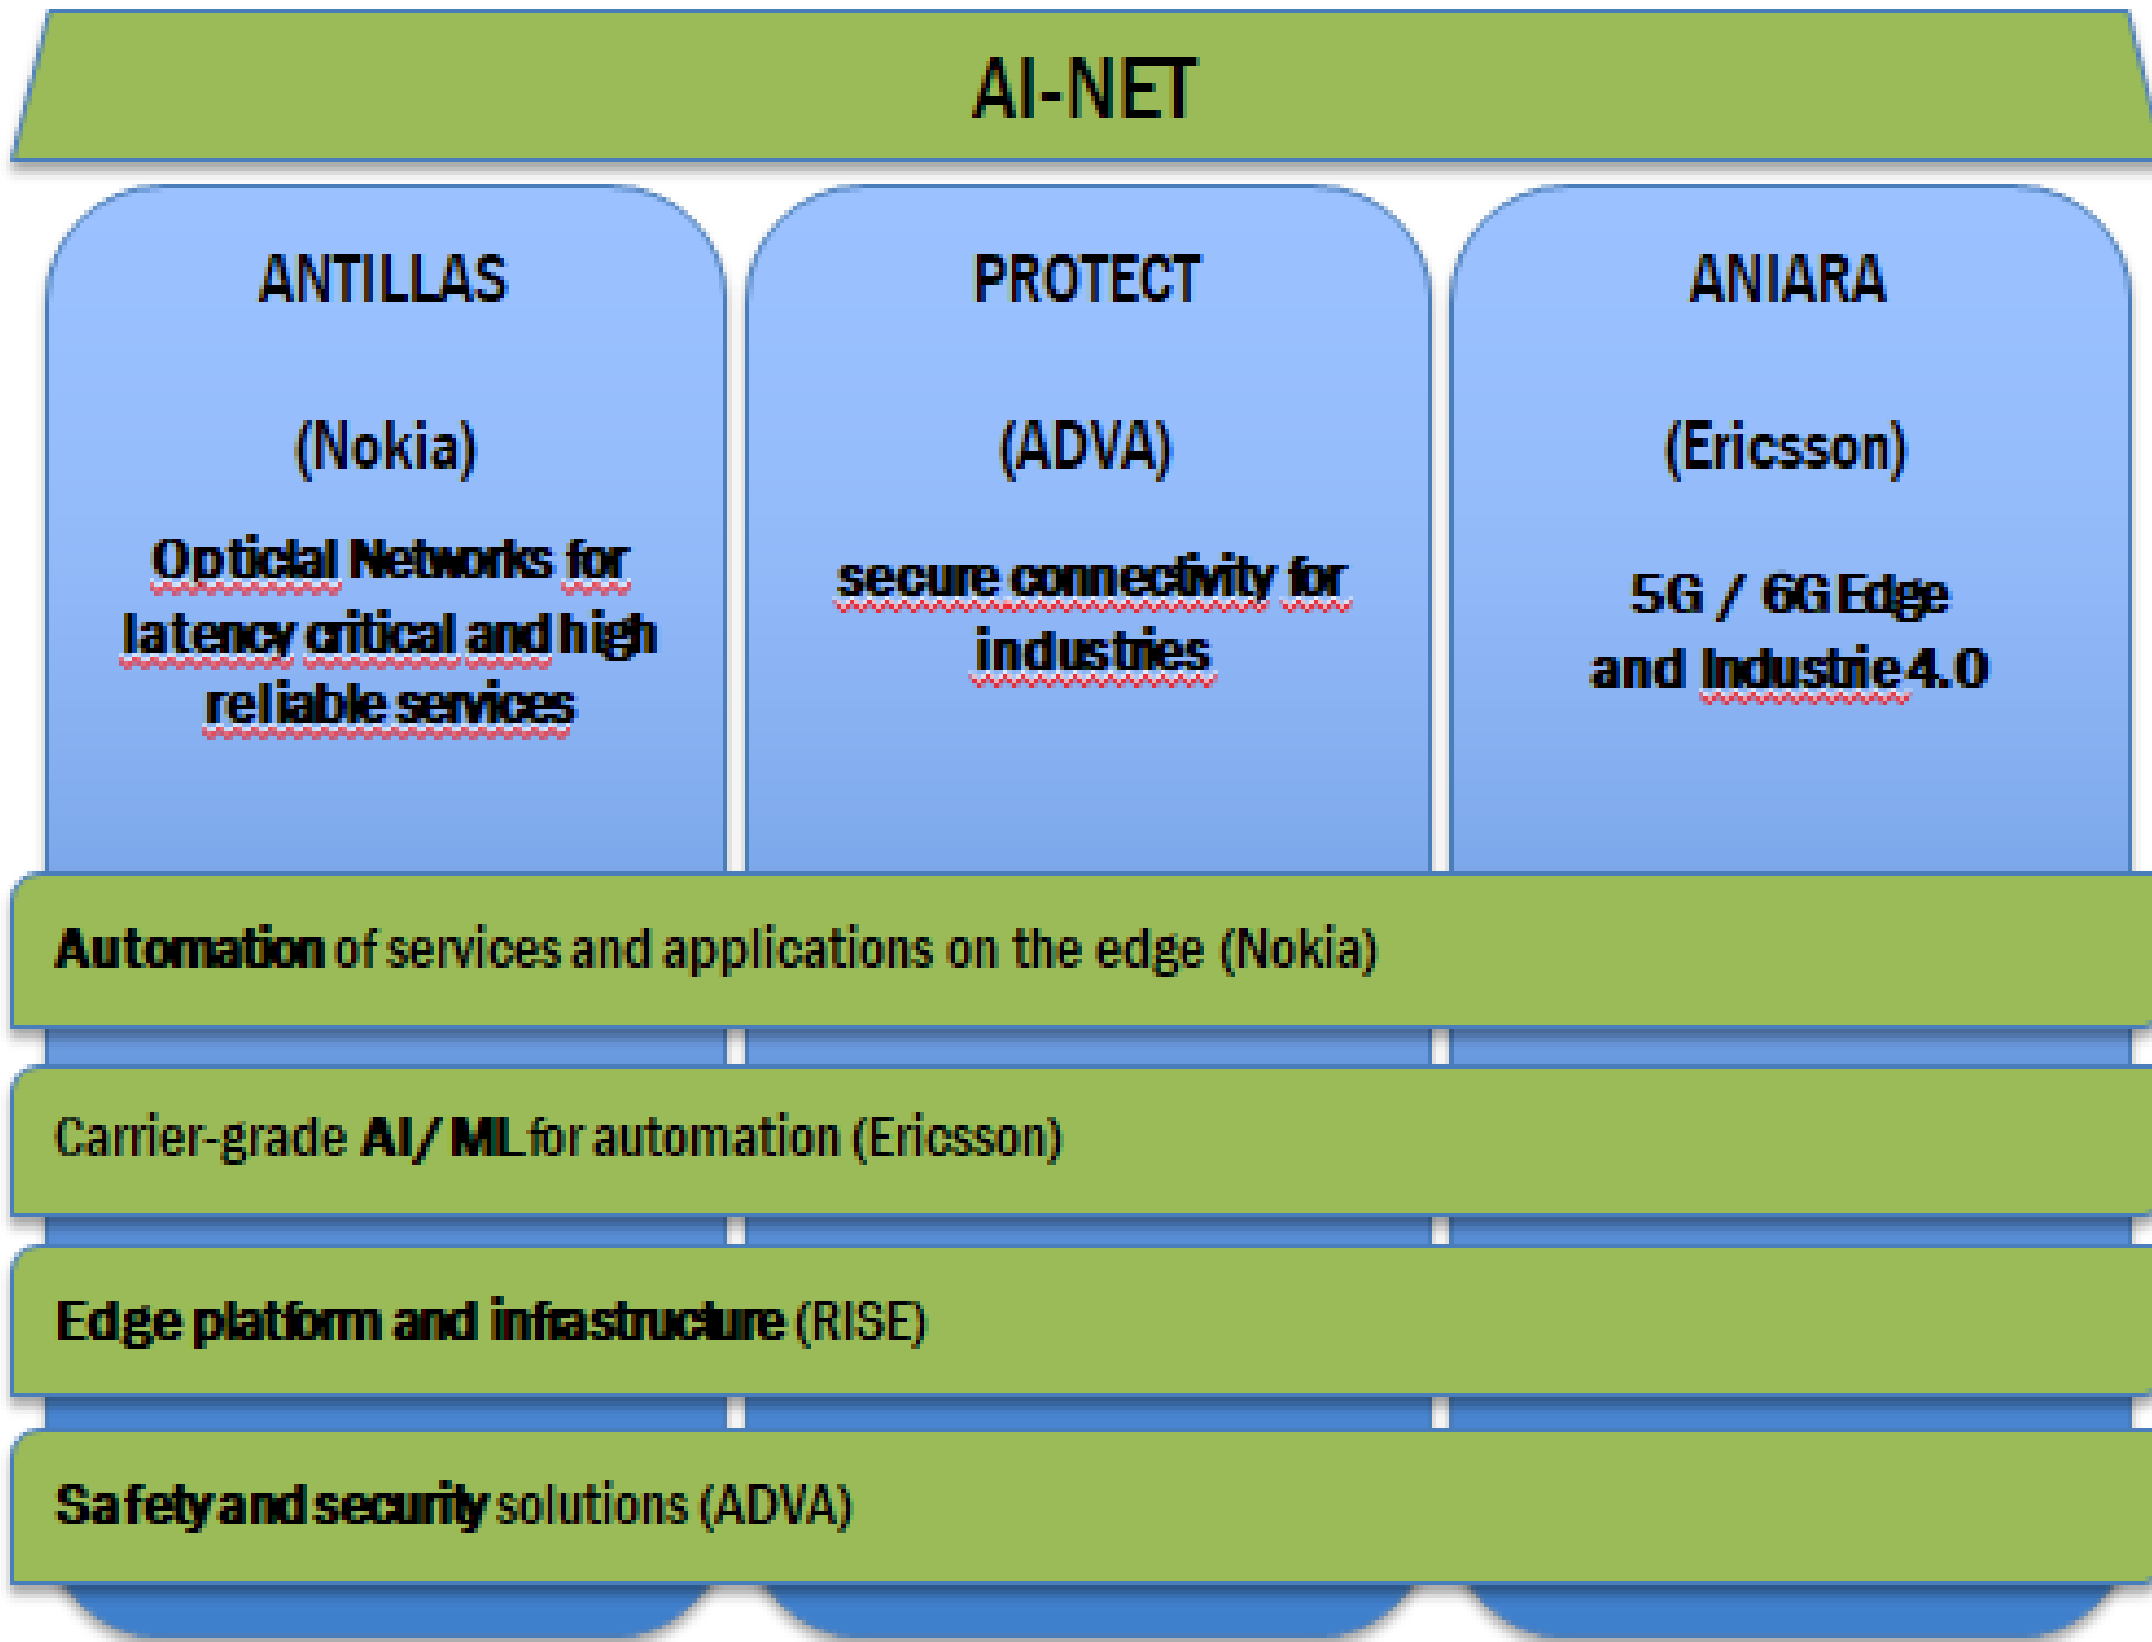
AI-NET

ANTILLAS

(Nokia)

Optical Networks for latency critical and high reliable services

PROTECT

(ADVA)

secure connectivity for industries

ANIARA

(Ericsson)

5G / 6G Edge and Industrie 4.0

Automation of services and applications on the edge (Nokia)

Carrier-grade AI / ML for automation (Ericsson)

Edge platform and infrastructure (RISE)

Safety and security solutions (ADVA)